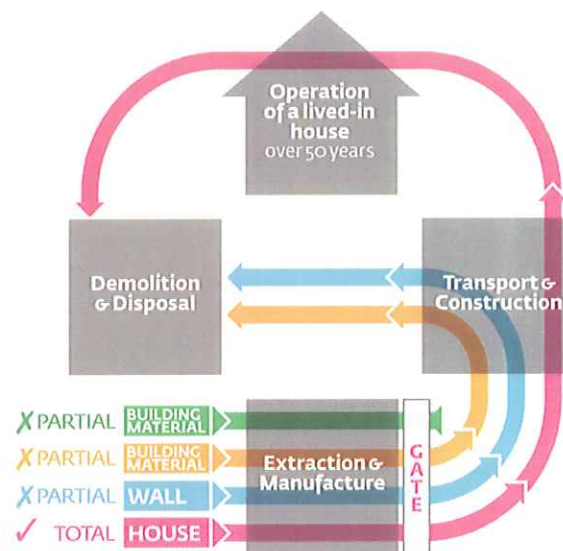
Operation of a lived-in house over 50 years

Demolition & Disposal

Transport & Construction

X PARTIAL BUILDING MATERIAL

X PARTIAL BUILDING MATERIAL

X PARTIAL WALL

✓ TOTAL HOUSE

Extraction & Manufacture

GATE